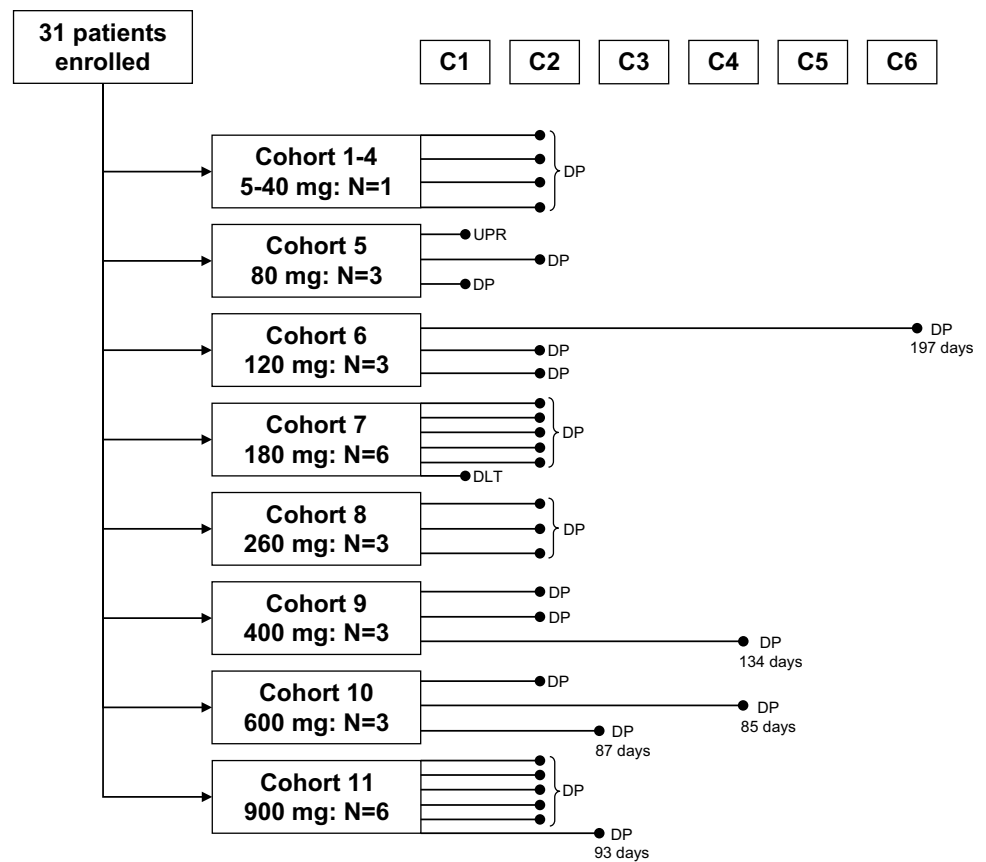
31 patients enrolled

C1 C2 C3 C4 C5 C6

Cohort 1-4
5-40 mg: N=1
DP

Cohort 5
80 mg: N=3
UPR
DP
DP

Cohort 6
120 mg: N=3
DP
197 days
DP
DP

Cohort 7
180 mg: N=6
DP
DLT

Cohort 8
260 mg: N=3
DP

Cohort 9
400 mg: N=3
DP
DP
DP
134 days

Cohort 10
600 mg: N=3
DP
DP
85 days
DP
87 days

Cohort 11
900 mg: N=6
DP
DP
93 days